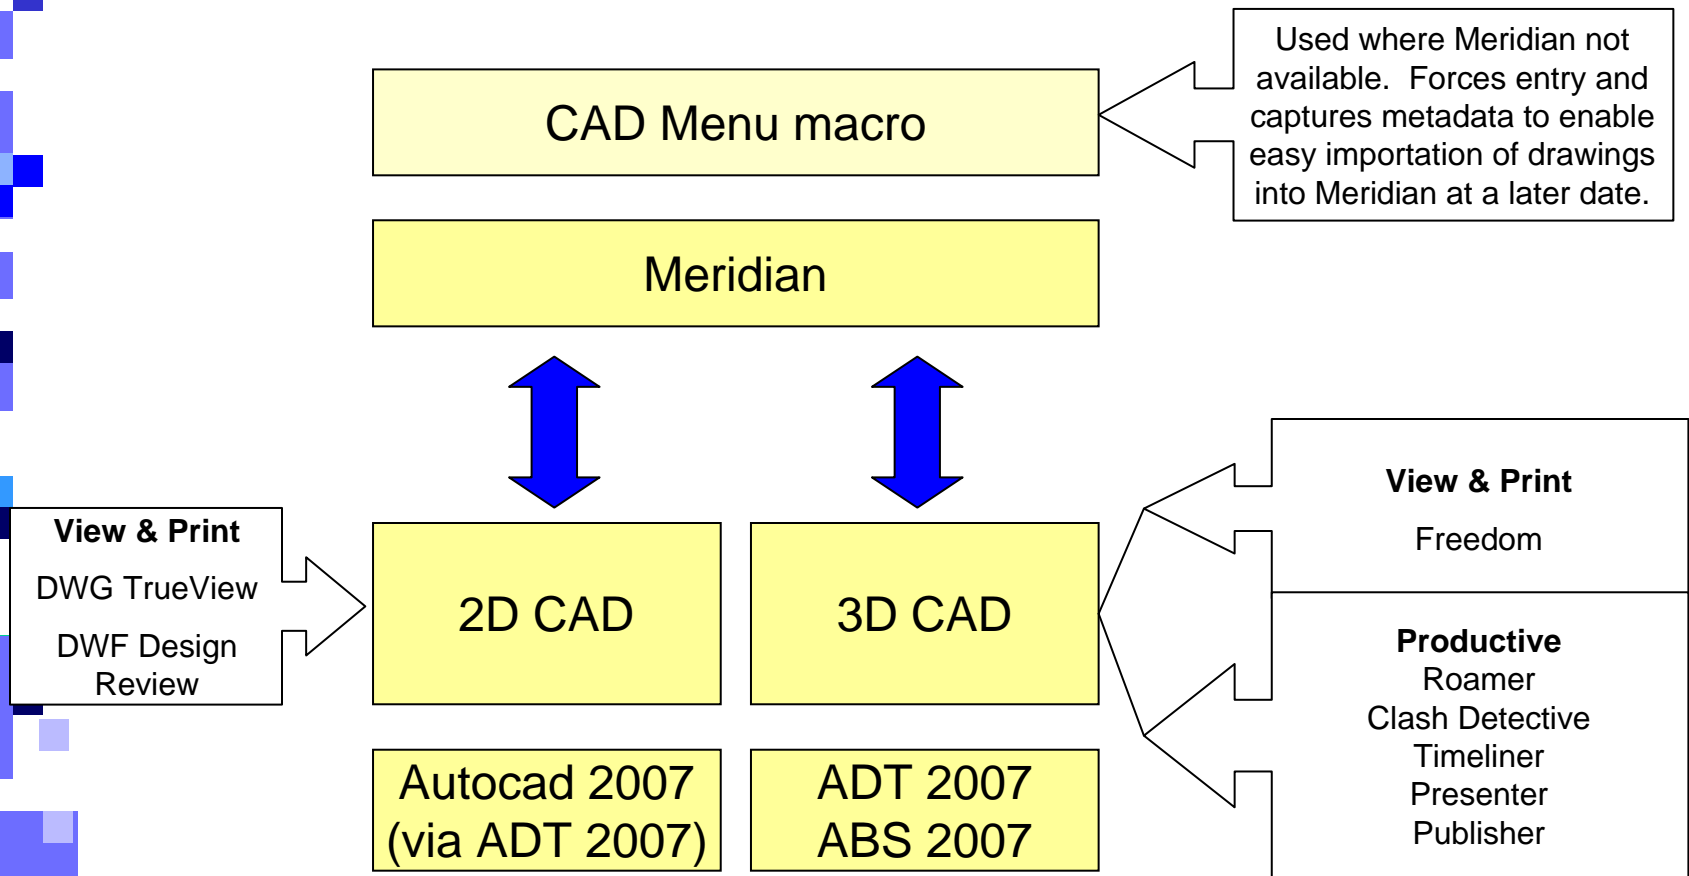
CAD Menu macro

Used where Meridian not available. Forces entry and captures metadata to enable easy importation of drawings into Meridian at a later date.

Meridian

View & Print

DWG TrueView

DWF Design Review

2D CAD

3D CAD

View & Print

Freedom

Productive
Roamer
Clash Detective
Timeliner
Presenter
Publisher

Autocad 2007
(via ADT 2007)

ADT 2007
ABS 2007